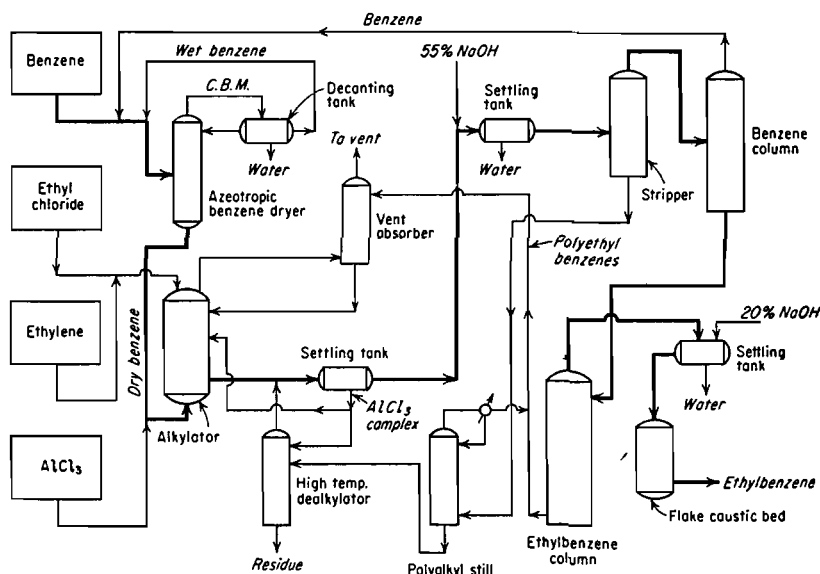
Benzene

Benzene

Wet benzene

C.B.M.

Decanting tank

Water

55% NaOH

Settling tank

Water

Stripper

Benzene column

To vent

Ethyl chloride

Azeotropic benzene dryer

Vent absorber

Polyethyl benzenes

Ethylene

Dry benzene

20% NaOH

Settling tank

Water

Settling tank

$AlCl_3$ complex

$AlCl_3$

Alkylator

High temp. dealkylator

Residue

Polyalkyl still

Ethylbenzene column

Flake caustic bed

Ethylbenzene